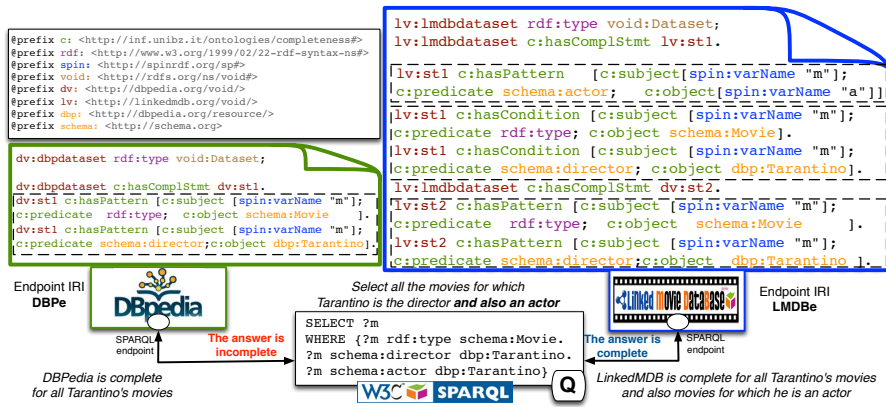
@prefix c: <http://inf.unibz.it/ontologies/completeness#>
@prefix rdf: <http://www.w3.org/1999/02/22-rdf-syntax-ns#>
@prefix spin: <http://spinrdf.org/sp#>
@prefix void: <http://rdfs.org/ns/void#>
@prefix dv: <http://dbpedia.org/void/>
@prefix lv: <http://linkedmdb.org/void/>
@prefix dbp: <http://dbpedia.org/resource/>
@prefix schema: <http://schema.org>

dv:dbpdataset rdf:type void:Dataset;

dv:dbpdataset c:hasComplStmt dv:st1.
dv:st1 c:hasPattern [c:subject [spin:varName "m"];
c:predicate rdf:type; c:object schema:Movie ].
dv:st1 c:hasPattern [c:subject [spin:varName "m"];
c:predicate schema:director;c:object dbp:Tarantino].

lv:lmdbdataset rdf:type void:Dataset;
lv:lmdbdataset c:hasComplStmt lv:st1.

lv:st1 c:hasPattern [c:subject[spin:varName "m"]
c:predicate schema:actor; c:object[spin:varName "a"]]
lv:st1 c:hasCondition [c:subject [spin:varName "m"];
c:predicate rdf:type; c:object schema:Movie].
lv:st1 c:hasCondition [c:subject [spin:varName "m"];
c:predicate schema:director; c:object dbp:Tarantino].
lv:lmdbdataset c:hasComplStmt lv:st2.
lv:st2 c:hasPattern [c:subject [spin:varName "m"];
c:predicate rdf:type; c:object schema:Movie ].
lv:st2 c:hasPattern [c:subject [spin:varName "m"];
c:predicate schema:director;c:object dbp:Tarantino ].

Endpoint IRI
DBPe

DBpedia

SPARQL endpoint

The answer is incomplete

DBPedia is complete for all Tarantino's movies

Select all the movies for which Tarantino is the director and also an actor

SELECT ?m
WHERE {?m rdf:type schema:Movie.
?m schema:director dbp:Tarantino.
?m schema:actor dbp:Tarantino}

W3C SPARQL

Q

The answer is complete

Linked movie database

SPARQL endpoint

Endpoint IRI
LMDBe

LinkedMDB is complete for all Tarantino's movies and also movies for which he is an actor